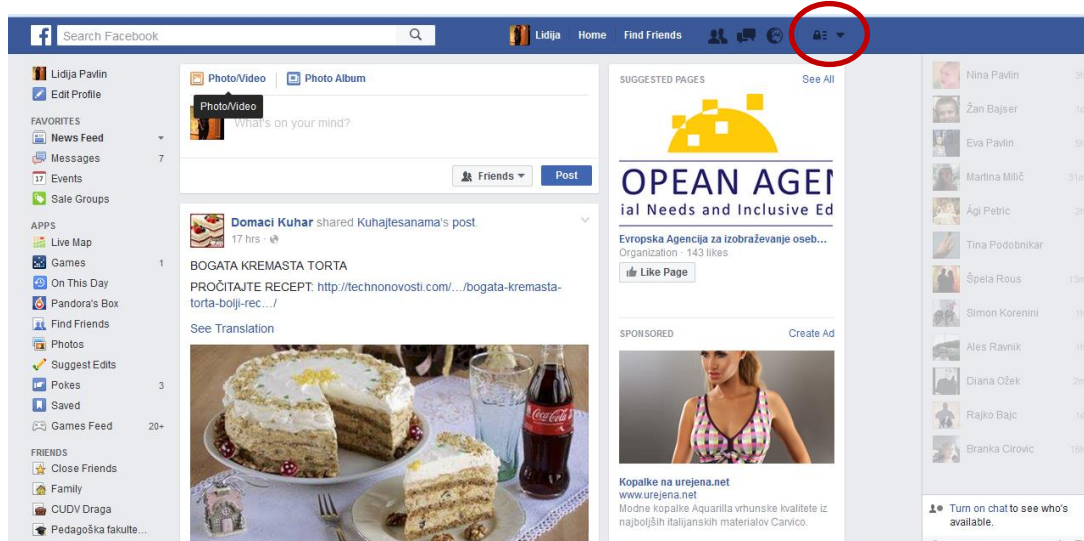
Search Facebook

Lidija Home Find Friends

Lidija Pavlin
Edit Profile

FAVORITES
News Feed
Messages 7
17 Events
Sale Groups

APPS
Live Map
Games 1
On This Day
Pandora's Box
Find Friends
Photos
Suggest Edits
Pokes 3
Saved
Games Feed 20+

FRIENDS
Close Friends
Family
CUDV Draga
Pedagoška fakulte...

Photo/Video Photo Album
Photo/Video
What's on your mind?
Friends Post

Domaci Kuhar shared Kuhajtesanama's post.
17 hrs
BOGATA KREMASTA TORTA
PROČITAJTE RECEPT: http://technonovosti.com/.../bogata-kremasta-torta-bolji-rec.../
See Translation

SUGGESTED PAGES See All
OPEAN AGE
ial Needs and Inclusive Ed
Evropska Agencija za izobraževanje oseb...
Organization · 143 likes
Like Page

SPONSORED Create Ad
Kopalke na urejena.net
www.urejena.net
Modne kopalke Aquarilla vrhunske kvalitete iz najboljših italijanskih materialov Carvico.

Nina Pavlin
Žan Bajser
Eva Pavlin
Martina Milič
Ági Petric
Tina Podobnikar
Špela Rous
Simon Korenini
Ales Ravnik
Diana Ožek
Rajko Bajc
Branka Cirovic

Turn on chat to see who's available.